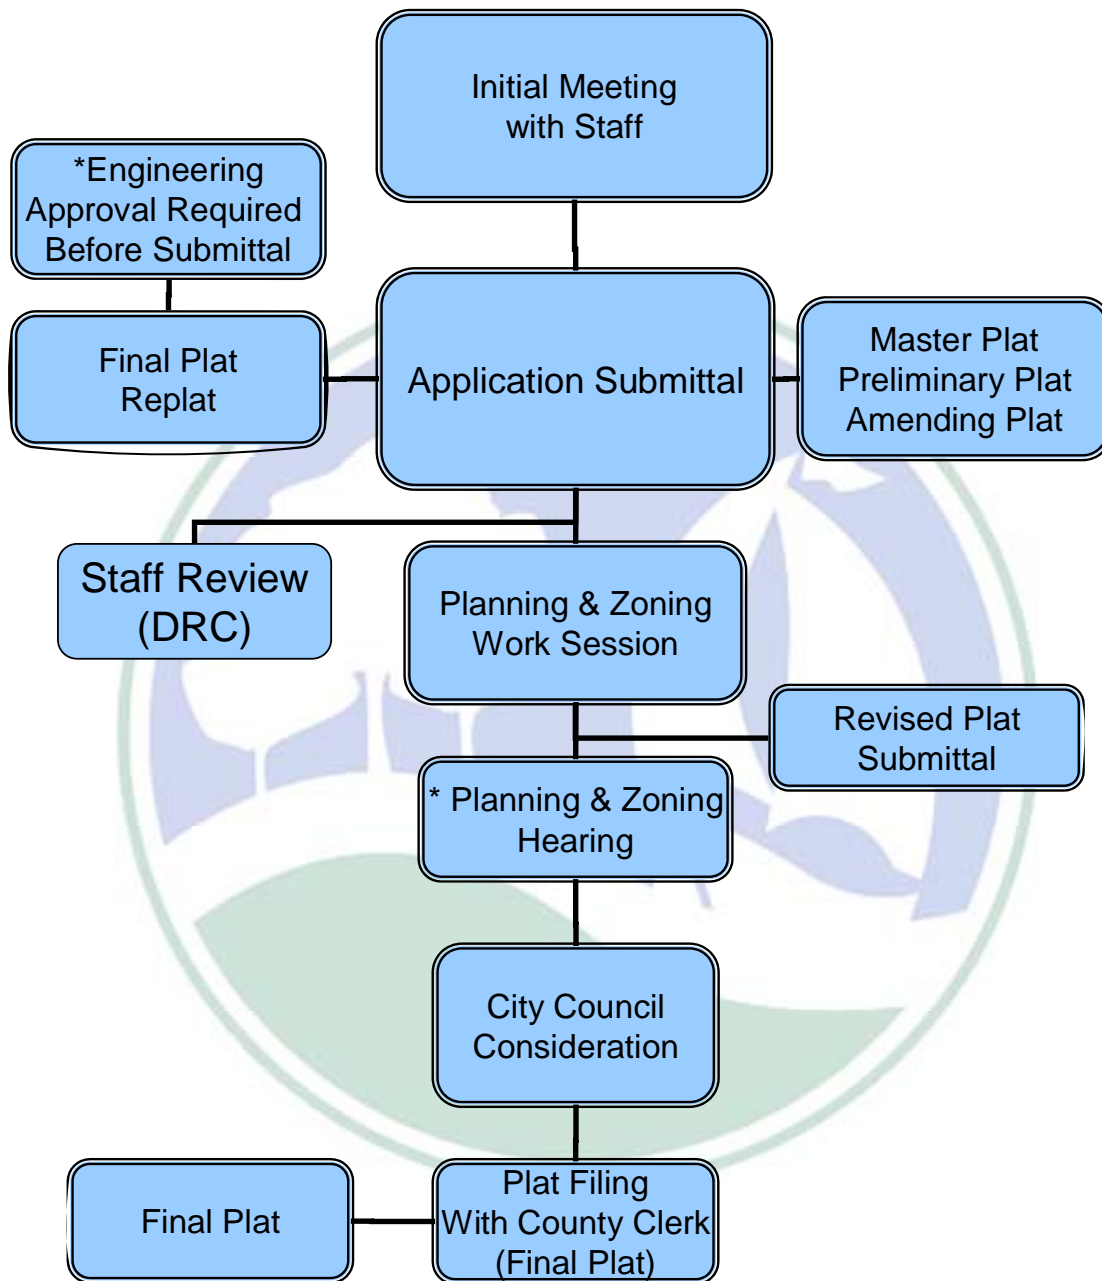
Initial Meeting with Staff

*Engineering Approval Required Before Submittal

Final Plat Replat

Application Submittal

Master Plat Preliminary Plat Amending Plat

Staff Review (DRC)

Planning & Zoning Work Session

Revised Plat Submittal

* Planning & Zoning Hearing

City Council Consideration

Final Plat

Plat Filing With County Clerk (Final Plat)